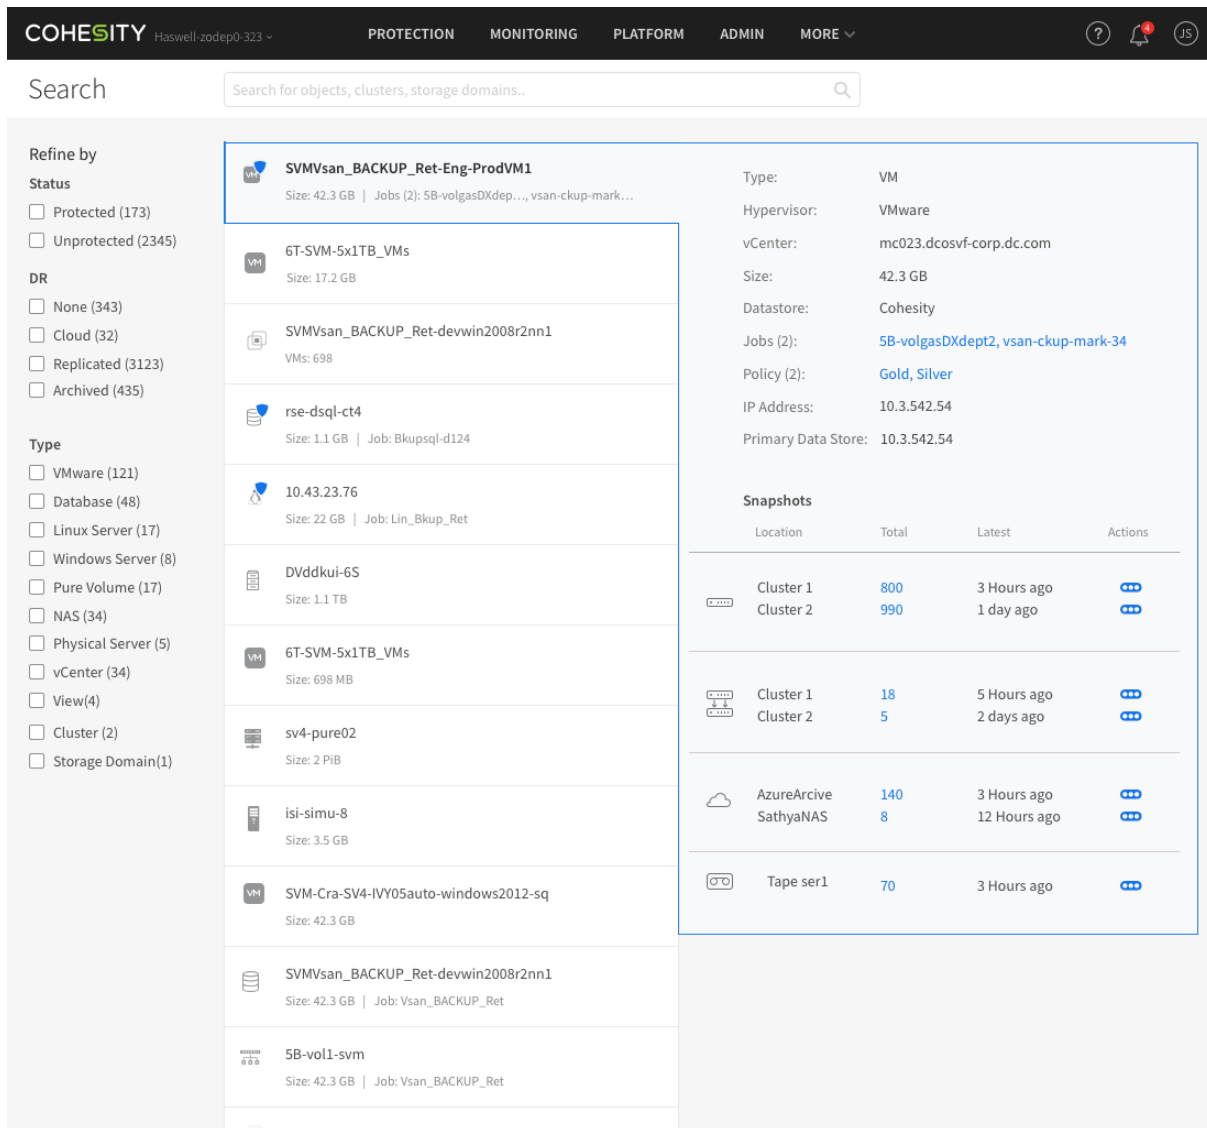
COHESITY Haswell-zodep0-323

PROTECTION MONITORING PLATFORM ADMIN MORE

4 JS

Search

Search for objects, clusters, storage domains..

Refine by

Status

Protected (173)
Unprotected (2345)

DR

None (343)
Cloud (32)
Replicated (3123)
Archived (435)

Type

VMware (121)
Database (48)
Linux Server (17)
Windows Server (8)
Pure Volume (17)
NAS (34)
Physical Server (5)
vCenter (34)
View(4)
Cluster (2)
Storage Domain(1)

VM SVMVsan_BACKUP_Ret-Eng-ProdVM1
Size: 42.3 GB | Jobs (2): 5B-volgasDXdep..., vsan-ckup-mark...

VM 6T-SVM-5x1TB_VMs
Size: 17.2 GB

SVMVsan_BACKUP_Ret-devwin2008r2nn1
VMs: 698

rse-dsql-ct4
Size: 1.1 GB | Job: Bkupsql-d124

10.43.23.76
Size: 22 GB | Job: Lin_Bkup_Ret

DVddkui-6S
Size: 1.1 TB

VM 6T-SVM-5x1TB_VMs
Size: 698 MB

sv4-pure02
Size: 2 PiB

isi-simu-8
Size: 3.5 GB

VM SVM-Cra-SV4-IVY05auto-windows2012-sq
Size: 42.3 GB

SVMVsan_BACKUP_Ret-devwin2008r2nn1
Size: 42.3 GB | Job: Vsan_BACKUP_Ret

5B-vol1-svm
Size: 42.3 GB | Job: Vsan_BACKUP_Ret

Type: VM
Hypervisor: VMware
vCenter: mc023.dcosvf-corp.dc.com
Size: 42.3 GB
Datastore: Cohesity
Jobs (2): 5B-volgasDXdept2, vsan-ckup-mark-34
Policy (2): Gold, Silver
IP Address: 10.3.542.54
Primary Data Store: 10.3.542.54

Snapshots

| Location | Total | Latest | Actions |
|---|---|---|---|
| Cluster 1 | 800 | 3 Hours ago | |
| Cluster 2 | 990 | 1 day ago | |
| Cluster 1 | 18 | 5 Hours ago | |
| Cluster 2 | 5 | 2 days ago | |
| AzureArcive | 140 | 3 Hours ago | |
| SathyaNAS | 8 | 12 Hours ago | |
| Tape ser1 | 70 | 3 Hours ago | |